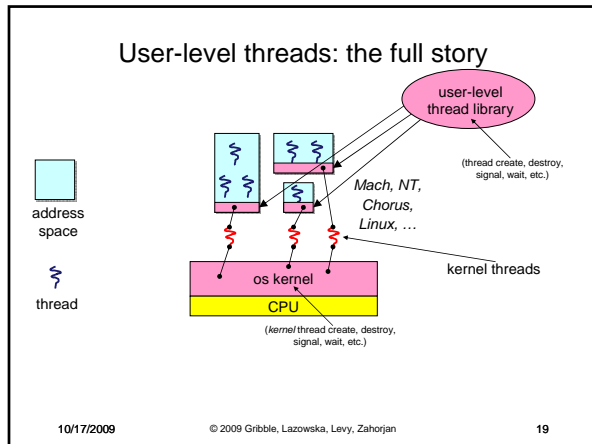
User-level threads: the full story

user-level thread library

(thread create, destroy, signal, wait, etc.)

Mach, NT, Chorus, Linux, …

address space

thread

kernel threads

os kernel

CPU

(kernel thread create, destroy, signal, wait, etc.)

10/17/2009

© 2009 Gribble, Lazowska, Levy, Zahorjan

19